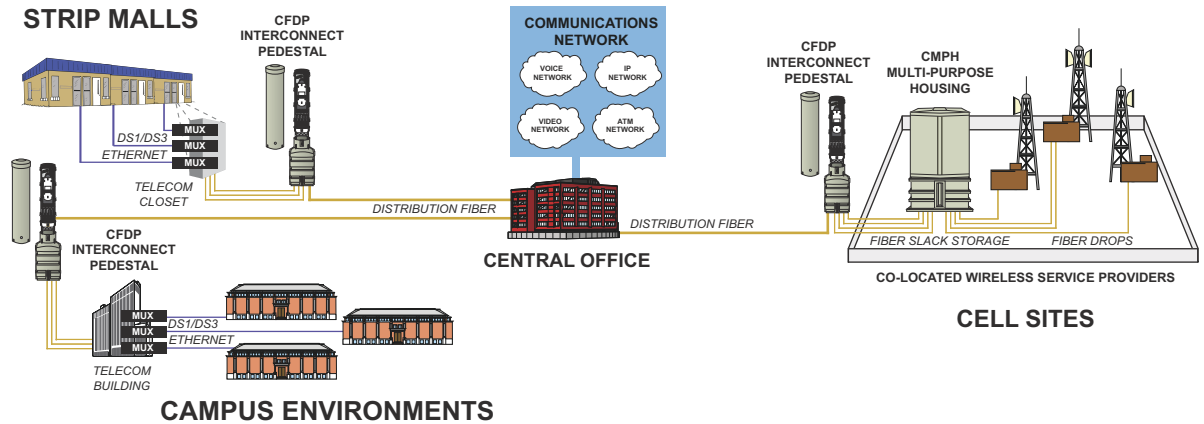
STRIP MALLS

CFDP INTERCONNECT PEDESTAL

COMMUNICATIONS NETWORK

VOICE NETWORK

IP NETWORK

VIDEO NETWORK

ATM NETWORK

CFDP INTERCONNECT PEDESTAL

CMPH MULTI-PURPOSE HOUSING

MUX
MUX
MUX

DS1/DS3
ETHERNET

TELECOM CLOSET

DISTRIBUTION FIBER

DISTRIBUTION FIBER

FIBER SLACK STORAGE

FIBER DROPS

CO-LOCATED WIRELESS SERVICE PROVIDERS

CFDP INTERCONNECT PEDESTAL

CENTRAL OFFICE

CELL SITES

MUX
MUX
MUX

DS1/DS3
ETHERNET

TELECOM BUILDING

CAMPUS ENVIRONMENTS